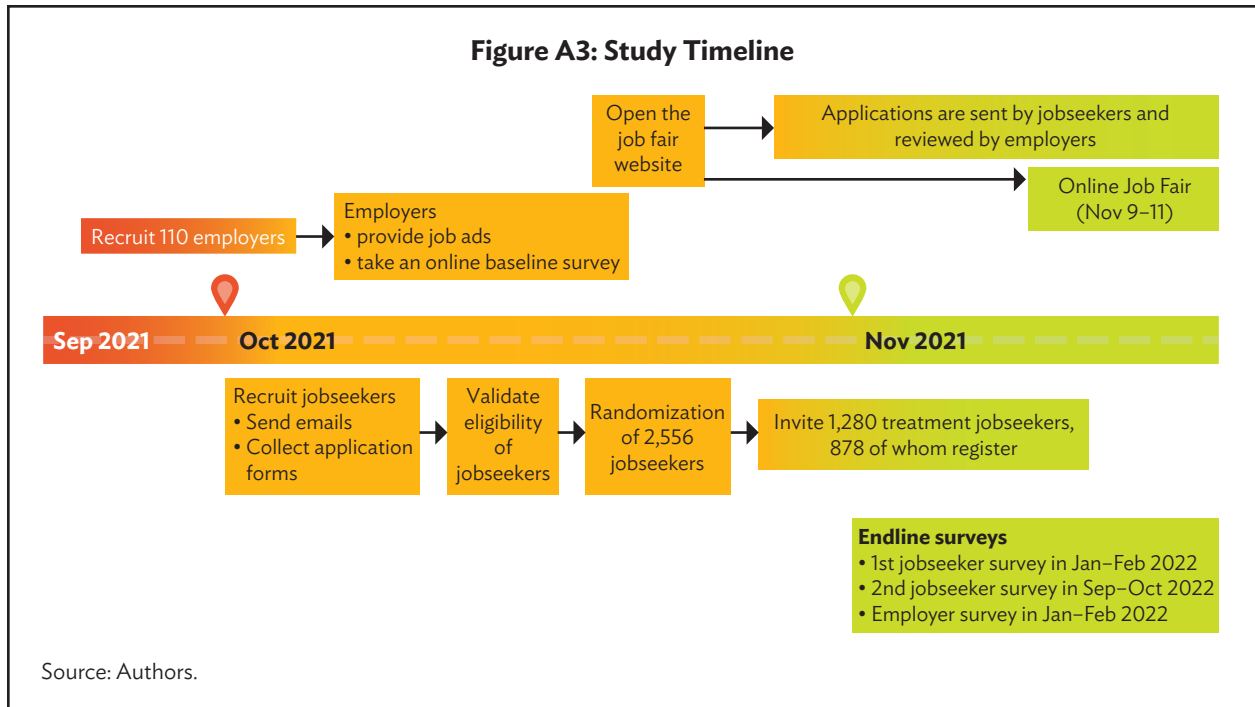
Figure A3: Study Timeline

Open the job fair website

Applications are sent by jobseekers and reviewed by employers

Online Job Fair (Nov 9–11)

Recruit 110 employers

Employers
• provide job ads
• take an online baseline survey

Sep 2021

Oct 2021

Nov 2021

Recruit jobseekers
• Send emails
• Collect application forms

Validate eligibility of jobseekers

Randomization of 2,556 jobseekers

Invite 1,280 treatment jobseekers, 878 of whom register

Endline surveys
• 1st jobseeker survey in Jan–Feb 2022
• 2nd jobseeker survey in Sep–Oct 2022
• Employer survey in Jan–Feb 2022

Source: Authors.